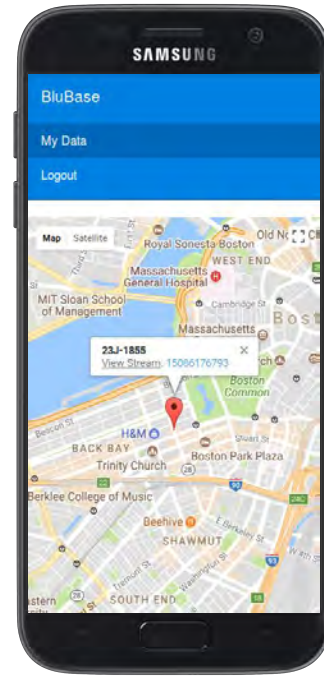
SAMSUNG

BluBase

My Data

Logout

Map Satellite

Royal Sonesta Boston

Old N

WEST END

Massachusetts General Hospital

MIT Sloan School of Management

Cambridge St

Massachusetts

Bost

23J-1855

View Stream: 15086176793

Boston Common

Beacon St

H&M

BACK BAY

Trinity Church

Boston Park Plaza

Stuart St

Berklee College of Music

Beehive

SHAWMUT

E Berkeley St

Tremont St

Washington St

stern

SOUTH END